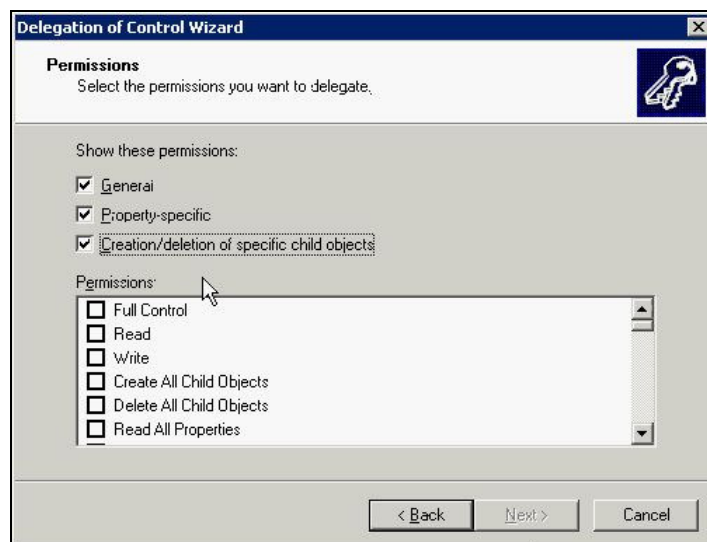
Delegation of Control Wizard

Permissions
Select the permissions you want to delegate.

Show these permissions:

General

Property-specific

Creation/deletion of specific child objects

Permissions:

Full Control

Read

Write

Create All Child Objects

Delete All Child Objects

Read All Properties

< Back

Next >

Cancel